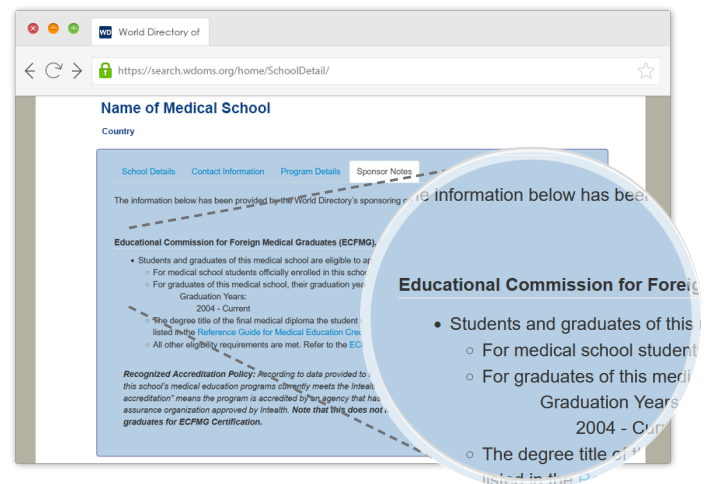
WD World Directory of

https://search.wdoms.org/home/SchoolDetail/

Name of Medical School

Country

School Details Contact Information Program Details Sponsor Notes

The information below has been provided by the World Directory's sponsoring o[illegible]

Educational Commission for Foreign Medical Graduates (ECFMG).

• Students and graduates of this medical school are eligible to ap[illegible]
  ◦ For medical school students officially enrolled in this schoo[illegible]
  ◦ For graduates of this medical school, their graduation yea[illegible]
    Graduation Years:
    2004 - Current
  ◦ The degree title of the final medical diploma the student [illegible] listed in the Reference Guide for Medical Education Cred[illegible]
  ◦ All other eligibility requirements are met. Refer to the EC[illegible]

Recognized Accreditation Policy: According to data provided to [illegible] this school's medical education programs currently meets the Intealth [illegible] accreditation" means the program is accredited by an agency that has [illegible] assurance organization approved by Intealth. Note that this does not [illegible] graduates for ECFMG Certification.

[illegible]e information below has bee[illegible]

Educational Commission for Forei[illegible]

• Students and graduates of this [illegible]
  ◦ For medical school student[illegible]
  ◦ For graduates of this medi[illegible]
    Graduation Years
    2004 - Cur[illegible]
  ◦ The degree title o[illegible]